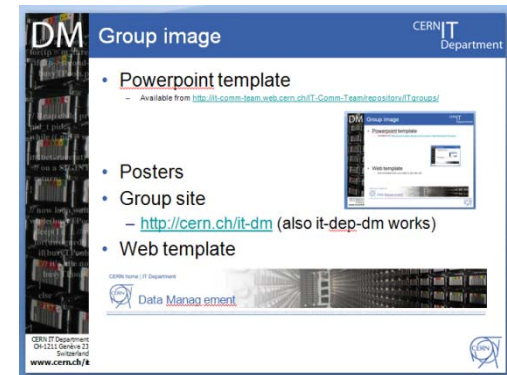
DM Group image

CERN IT Department

• Powerpoint template
– Available from http://it-comm-team.web.cern.ch/IT-Comm-Team/repository/ITgroups/

DM Group image
• Powerpoint template
• Web template

• Posters
• Group site
– http://cern.ch/it-dm (also it-dep-dm works)
• Web template

CERN home | IT Department
Data Manag ement

CERN IT Department
CH-1211 Genève 23
Switzerland
www.cern.ch/it